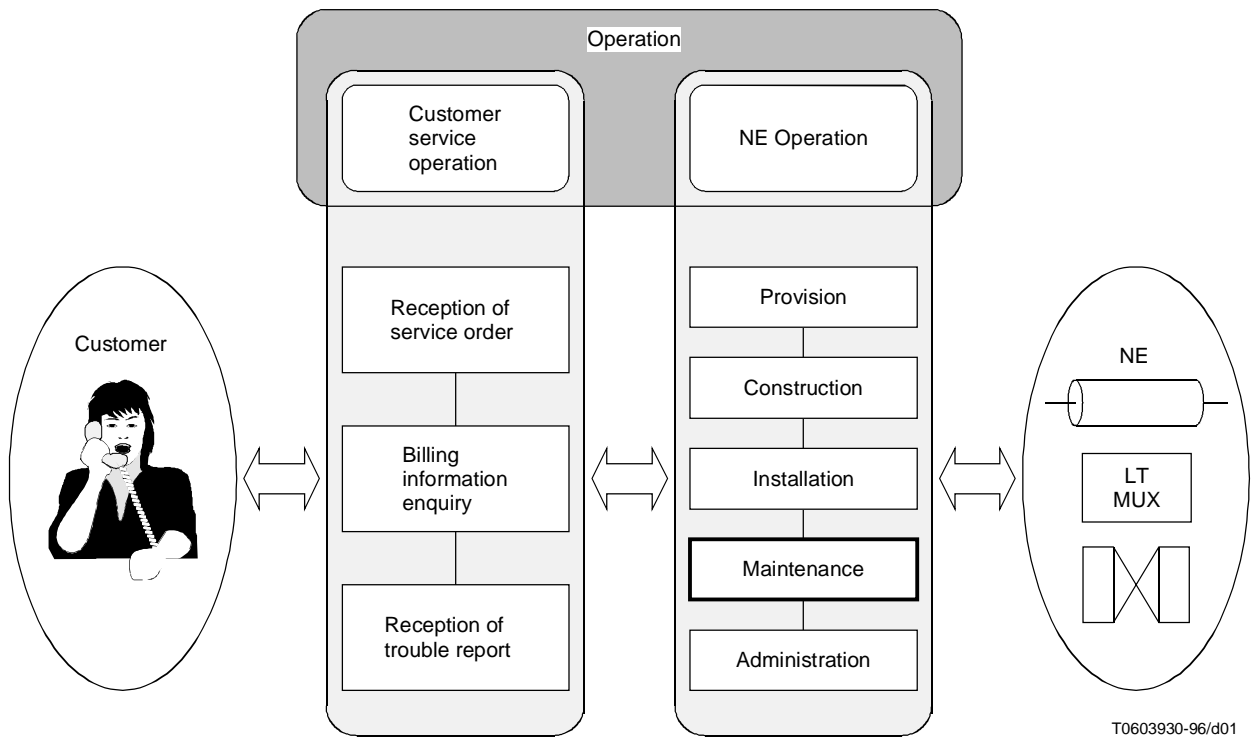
Operation

Customer service operation

NE Operation

Customer

Reception of service order

Billing information enquiry

Reception of trouble report

Provision

Construction

Installation

Maintenance

Administration

NE

LT MUX

T0603930-96/d01